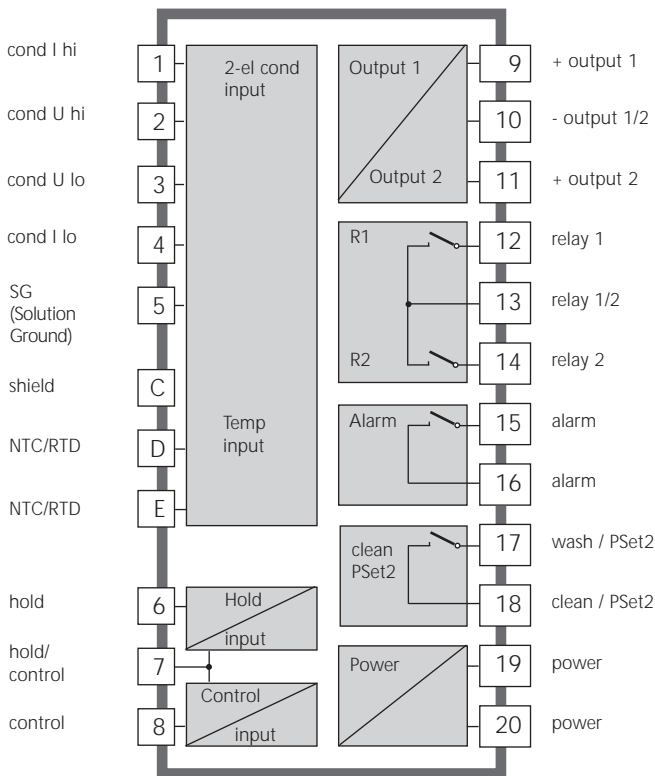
cond I hi
1
2-el cond input
Output 1
Output 2
9
+ output 1
cond U hi
2
10
- output 1/2
cond U lo
3
11
+ output 2
cond I lo
4
R1
12
relay 1
SG (Solution Ground)
5
13
relay 1/2
R2
14
relay 2
shield
C
Temp input
Alarm
15
alarm
NTC/RTD
D
16
alarm
NTC/RTD
E
clean PSet2
17
wash / PSet2
hold
6
Hold input
18
clean / PSet2
hold/ control
7
Power
19
power
control
8
Control input
20
power